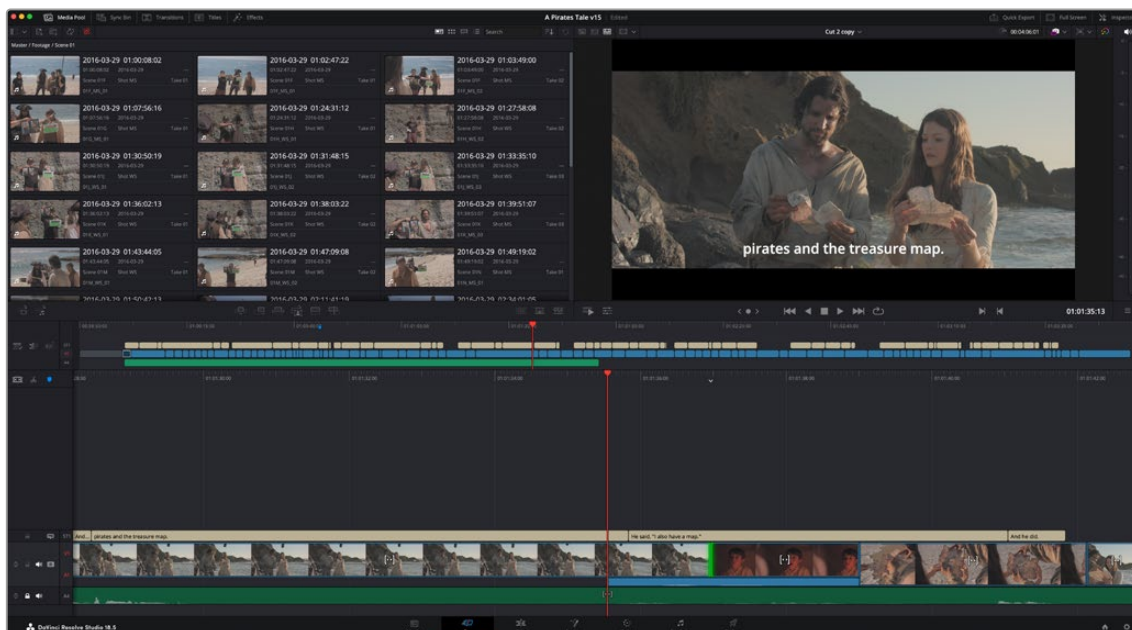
Media Pool | Sync Bin | Transitions | Titles | Effects

A Pirates Tale v15 Edited

Quick Export | Full Screen | Inspector

Master / Footage / Scene 01

Search

Cut 2 copy

00:04:06:01

2016-03-29 01:00:08:02

2016-03-29 01:02:47:22

2016-03-29 01:03:49:00

2016-03-29 01:07:56:16

2016-03-29 01:24:31:12

2016-03-29 01:27:58:08

2016-03-29 01:30:50:19

2016-03-29 01:31:48:15

2016-03-29 01:33:35:10

2016-03-29 01:36:02:13

2016-03-29 01:38:03:22

2016-03-29 01:39:51:07

2016-03-29 01:43:44:05

2016-03-29 01:47:09:08

2016-03-29 01:49:19:02

pirates and the treasure map.

01:01:35:13

And... pirates and the treasure map.

He said, "I also have a map."

And he did.

DaVinci Resolve Studio 18.5